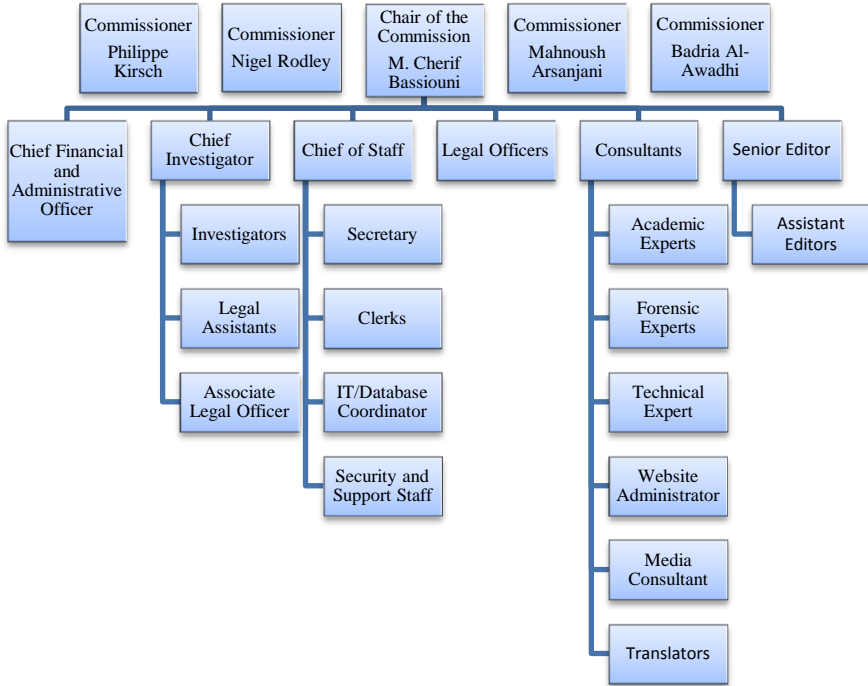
Commissioner Philippe Kirsch

Commissioner Nigel Rodley

Chair of the Commission M. Cherif Bassiouni

Commissioner Mahnoush Arsanjani

Commissioner Badria Al-Awadhi

Chief Financial and Administrative Officer

Chief Investigator

Investigators

Legal Assistants

Associate Legal Officer

Chief of Staff

Secretary

Clerks

IT/Database Coordinator

Security and Support Staff

Legal Officers

Consultants

Academic Experts

Forensic Experts

Technical Expert

Website Administrator

Media Consultant

Translators

Senior Editor

Assistant Editors